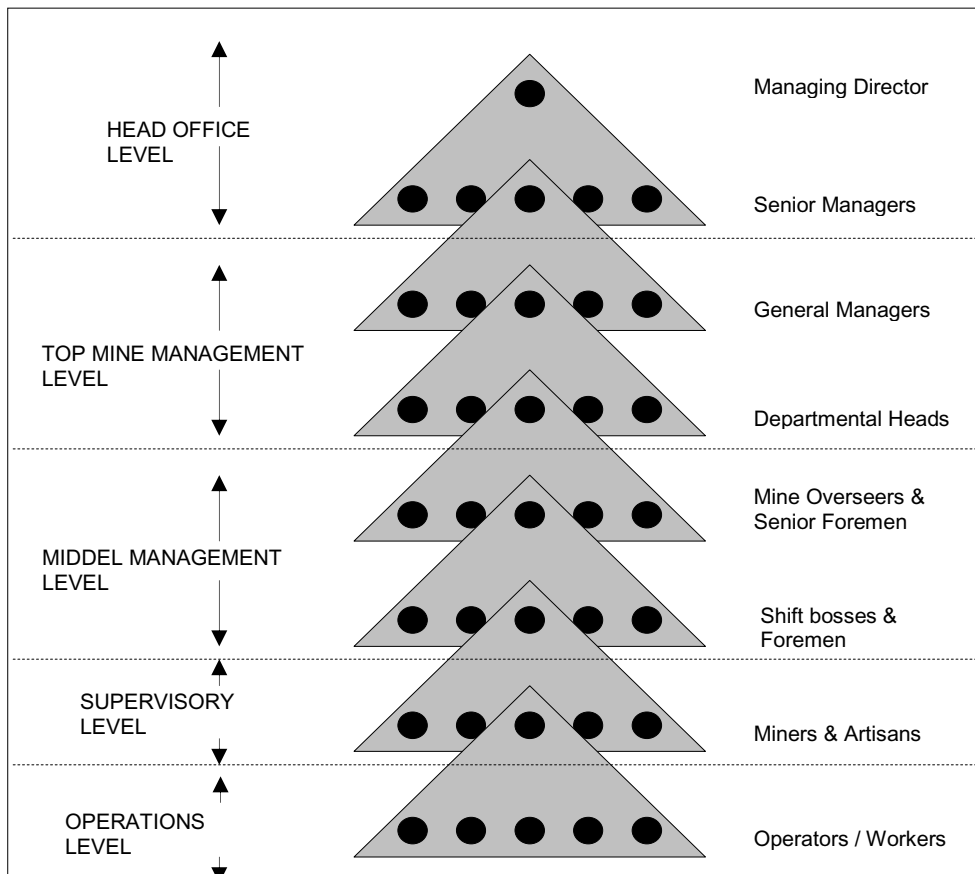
HEAD OFFICE LEVEL

Managing Director

Senior Managers

TOP MINE MANAGEMENT LEVEL

General Managers

Departmental Heads

MIDDEL MANAGEMENT LEVEL

Mine Overseers & Senior Foremen

Shift bosses & Foremen

SUPERVISORY LEVEL

Miners & Artisans

OPERATIONS LEVEL

Operators / Workers